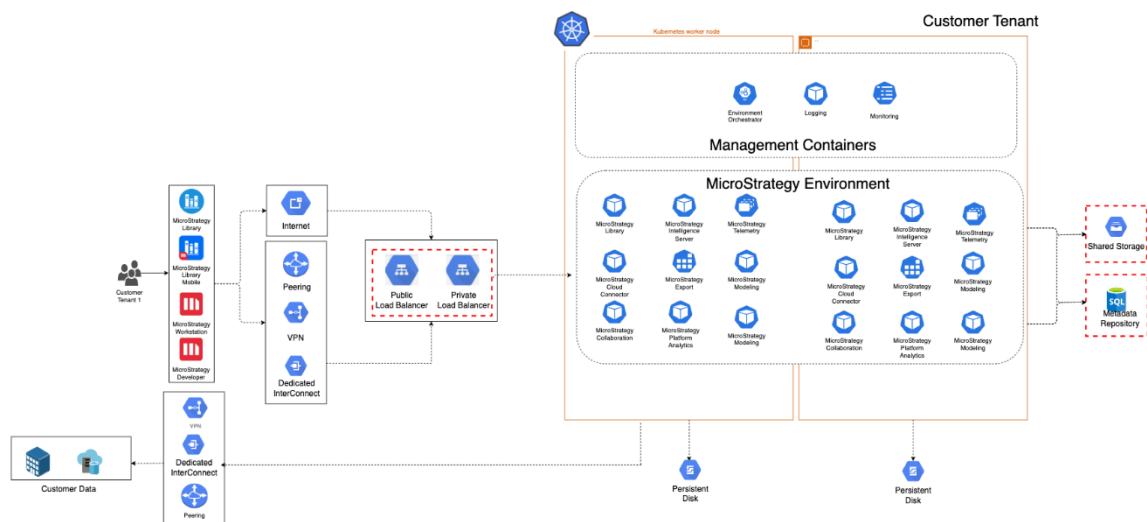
Customer Tenant

Kubernetes worker node

Environment Orchestrator
Logging
Monitoring

Management Containers

MicroStrategy Environment

MicroStrategy Library
MicroStrategy Intelligence Server
MicroStrategy Telemetry
MicroStrategy Cloud Connector
MicroStrategy Export
MicroStrategy Modeling
MicroStrategy Collaboration
MicroStrategy Platform Analytics
MicroStrategy Modeling

MicroStrategy Library
MicroStrategy Intelligence Server
MicroStrategy Telemetry
MicroStrategy Cloud Connector
MicroStrategy Export
MicroStrategy Modeling
MicroStrategy Collaboration
MicroStrategy Platform Analytics
MicroStrategy Modeling

Shared Storage
SQL
Metadata Repository

Customer Tenant 1

MicroStrategy Library
MicroStrategy Library Mobile
MicroStrategy Workstation
MicroStrategy Developer

Internet
Peering
VPN
Dedicated InterConnect

Public Load Balancer
Private Load Balancer

VPN
Dedicated InterConnect
Peering

Customer Data

Persistent Disk
Persistent Disk